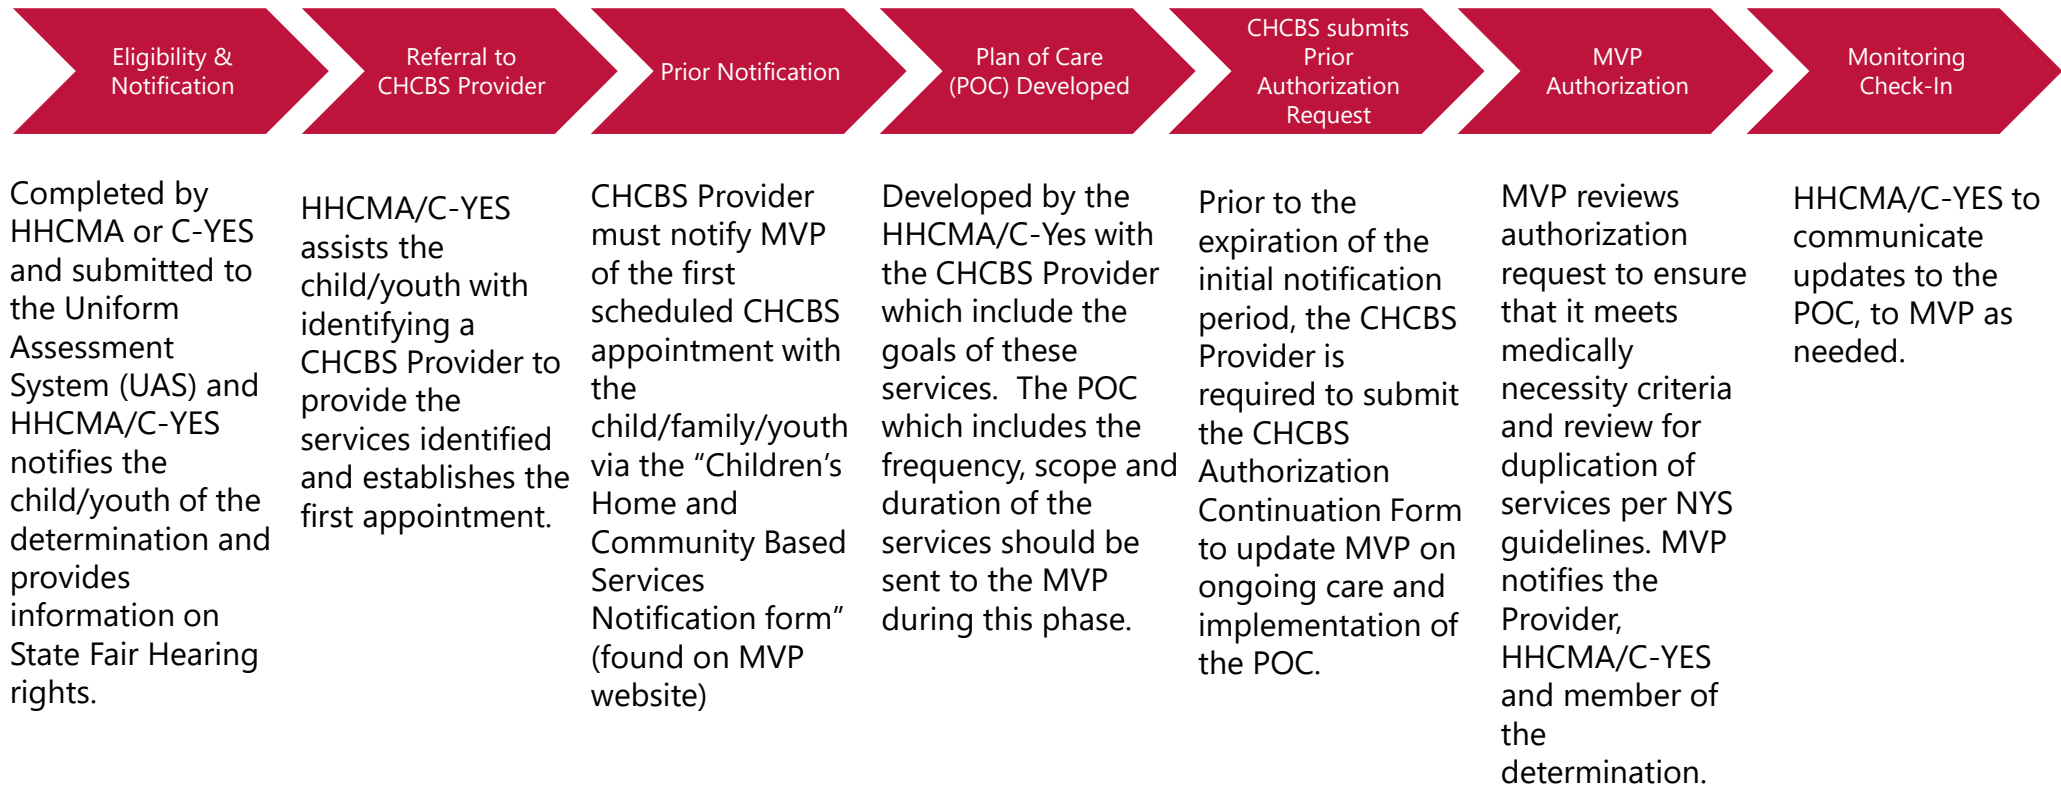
Eligibility & Notification

Completed by HHCMA or C-YES and submitted to the Uniform Assessment System (UAS) and HHCMA/C-YES notifies the child/youth of the determination and provides information on State Fair Hearing rights.

Referral to CHCBS Provider

HHCMA/C-YES assists the child/youth with identifying a CHCBS Provider to provide the services identified and establishes the first appointment.

Prior Notification

CHCBS Provider must notify MVP of the first scheduled CHCBS appointment with the child/family/youth via the “Children’s Home and Community Based Services Notification form” (found on MVP website)

Plan of Care (POC) Developed

Developed by the HHCMA/C-Yes with the CHCBS Provider which include the goals of these services. The POC which includes the frequency, scope and duration of the services should be sent to the MVP during this phase.

CHCBS submits Prior Authorization Request

Prior to the expiration of the initial notification period, the CHCBS Provider is required to submit the CHCBS Authorization Continuation Form to update MVP on ongoing care and implementation of the POC.

MVP Authorization

MVP reviews authorization request to ensure that it meets medically necessity criteria and review for duplication of services per NYS guidelines. MVP notifies the Provider, HHCMA/C-YES and member of the determination.

Monitoring Check-In

HHCMA/C-YES to communicate updates to the POC, to MVP as needed.